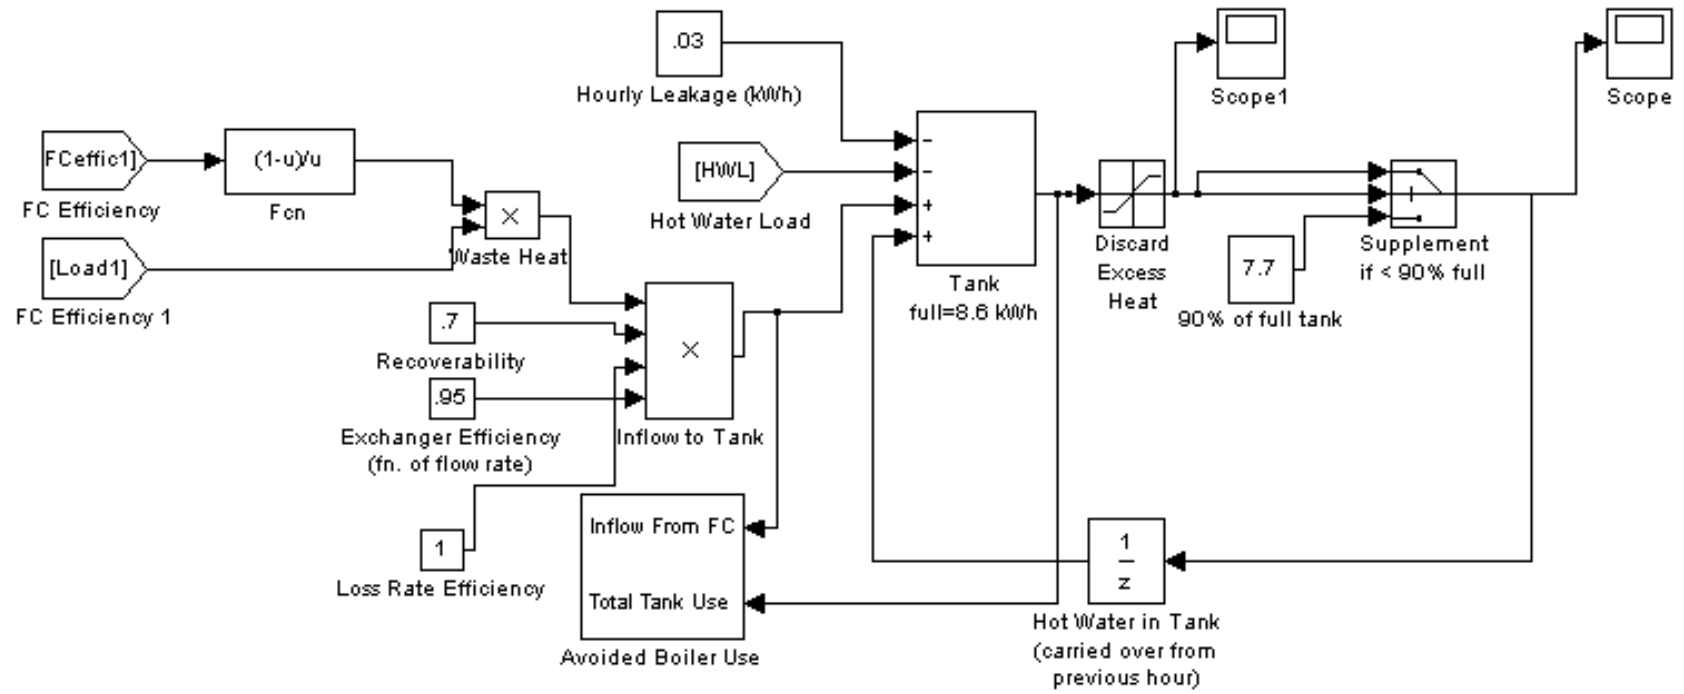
.03
Hourly Leakage (kWh)

Scope1

Scope

FCeffic1]
FC Efficiency

(1-u)/u
Fcn

×
Waste Heat

[Load1]
FC Efficiency 1

[HWL]
Hot Water Load

−
−
+
+
Tank
full=8.6 kWh

Discard
Excess
Heat

7.7
90% of full tank

Supplement
if < 90% full

.7
Recoverability

.95
Exchanger Efficiency
(fn. of flow rate)

×
Inflow to Tank

1
Loss Rate Efficiency

Inflow From FC
Total Tank Use
Avoided Boiler Use

$\frac{1}{z}$
Hot Water in Tank
(carried over from
previous hour)